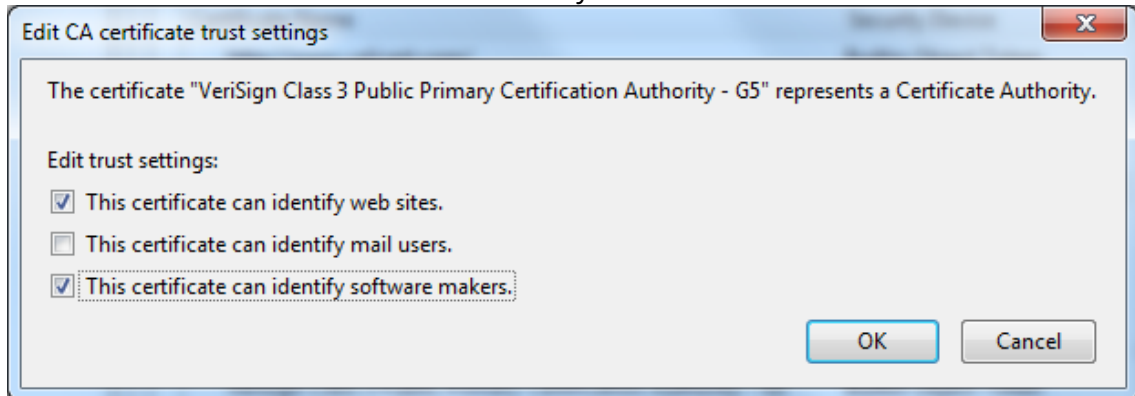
Edit CA certificate trust settings

The certificate "VeriSign Class 3 Public Primary Certification Authority - G5" represents a Certificate Authority.

Edit trust settings:

This certificate can identify web sites.

This certificate can identify mail users.

This certificate can identify software makers.

OK

Cancel